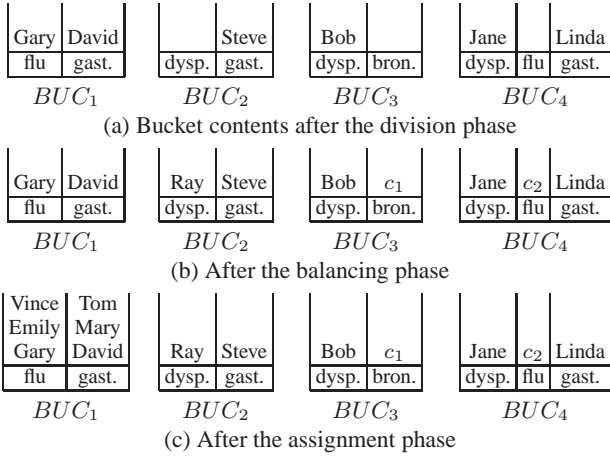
| Gary | David |
|---|---|
| flu | gast. |

$BUC_1$

| | Steve |
|---|---|
| dysp. | gast. |

$BUC_2$

| Bob | |
|---|---|
| dysp. | bron. |

$BUC_3$

| Jane | | Linda |
|---|---|---|
| dysp. | flu | gast. |

$BUC_4$

(a) Bucket contents after the division phase

| Gary | David |
|---|---|
| flu | gast. |

$BUC_1$

| Ray | Steve |
|---|---|
| dysp. | gast. |

$BUC_2$

| Bob | $c_1$ |
|---|---|
| dysp. | bron. |

$BUC_3$

| Jane | $c_2$ | Linda |
|---|---|---|
| dysp. | flu | gast. |

$BUC_4$

(b) After the balancing phase

| Vince Emily Gary | Tom Mary David |
|---|---|
| flu | gast. |

$BUC_1$

| Ray | Steve |
|---|---|
| dysp. | gast. |

$BUC_2$

| Bob | $c_1$ |
|---|---|
| dysp. | bron. |

$BUC_3$

| Jane | $c_2$ | Linda |
|---|---|---|
| dysp. | flu | gast. |

$BUC_4$

(c) After the assignment phase